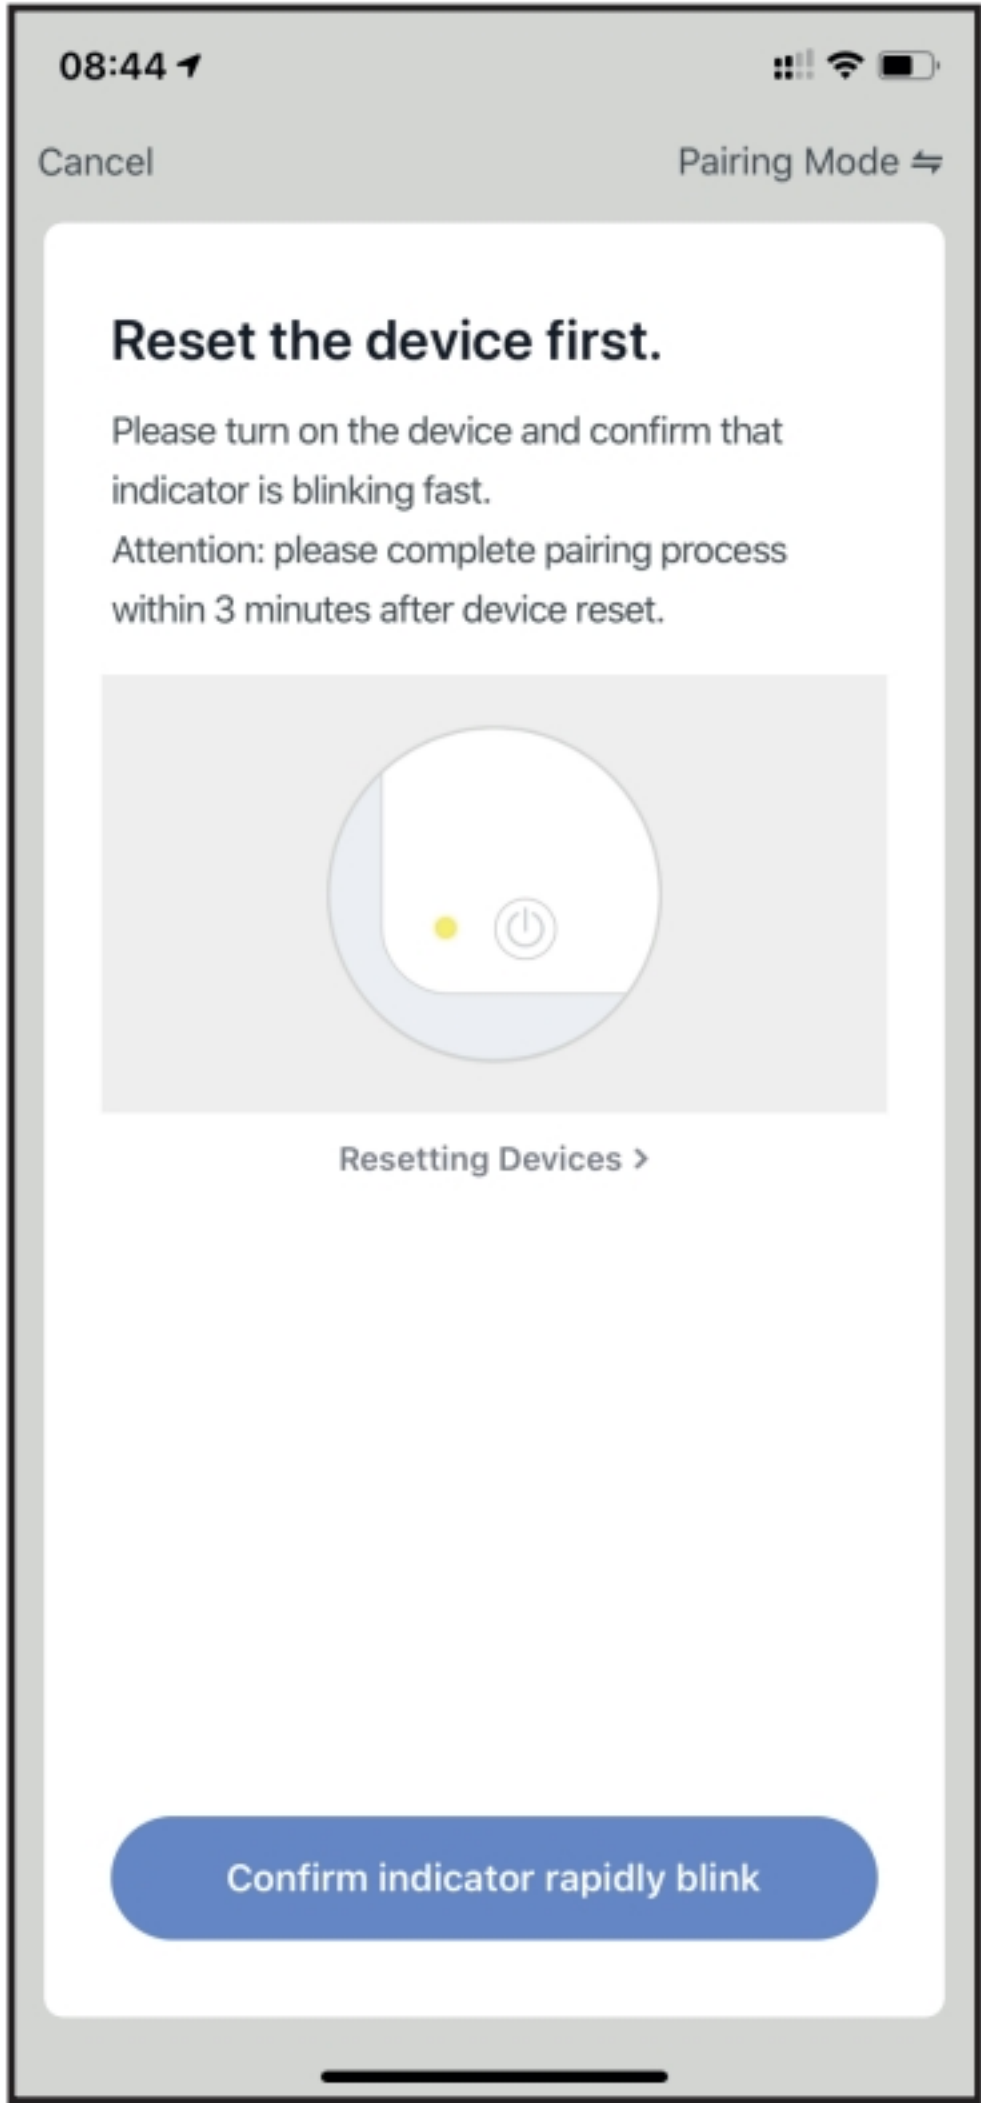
08:44

Cancel

Pairing Mode ⇆

Reset the device first.

Please turn on the device and confirm that indicator is blinking fast.
Attention: please complete pairing process within 3 minutes after device reset.

Resetting Devices >

Confirm indicator rapidly blink